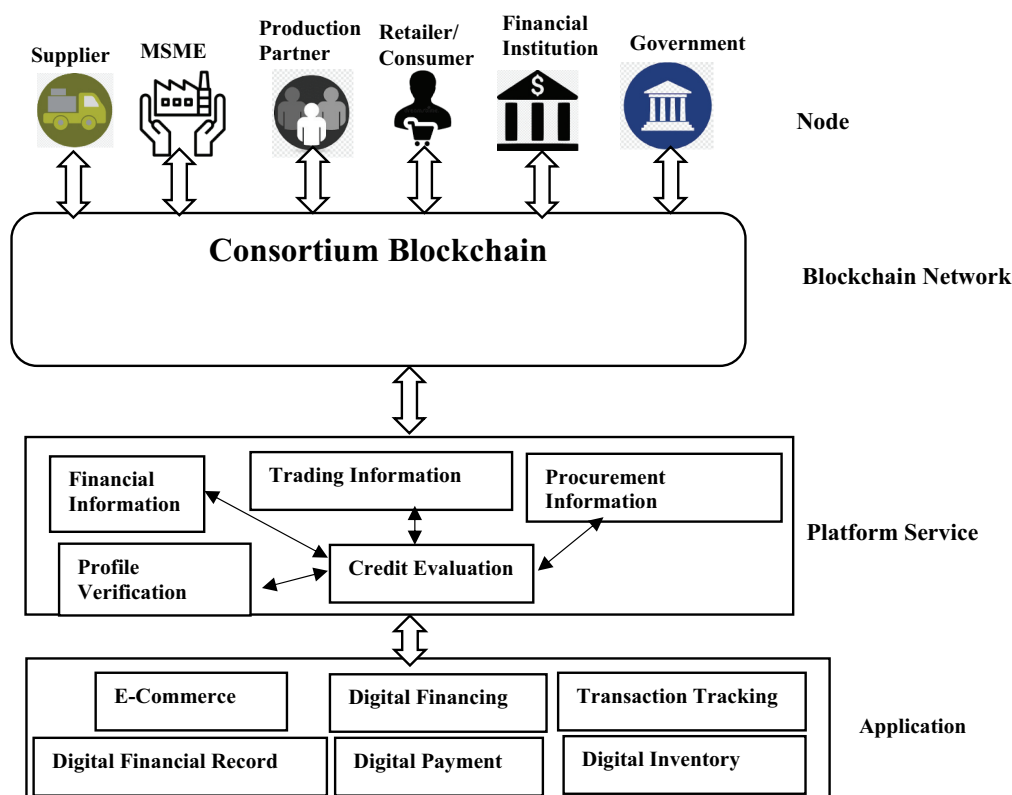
Supplier

MSME

Production Partner

Retailer/ Consumer

Financial Institution

Government

Node

Consortium Blockchain

Blockchain Network

Financial Information

Trading Information

Procurement Information

Profile Verification

Credit Evaluation

Platform Service

E-Commerce

Digital Financing

Transaction Tracking

Digital Financial Record

Digital Payment

Digital Inventory

Application